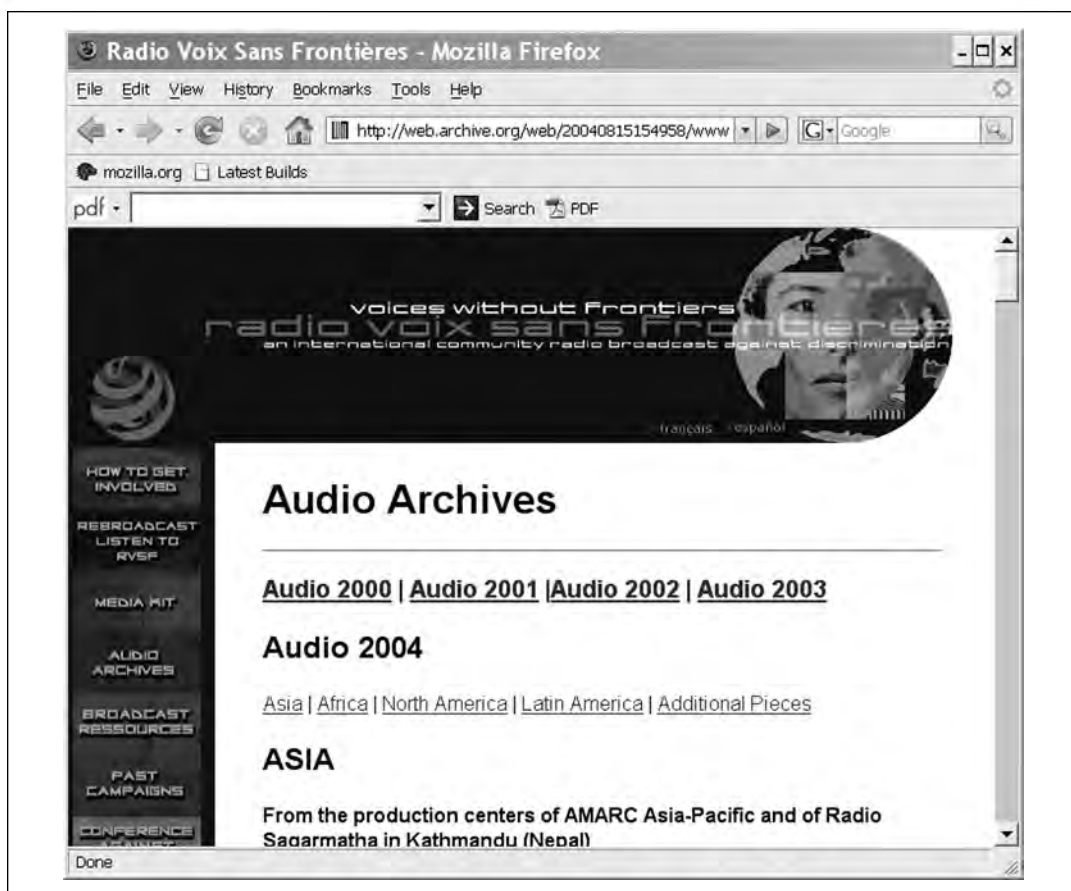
Radio Voix Sans Frontières - Mozilla Firefox

File Edit View History Bookmarks Tools Help

http://web.archive.org/web/20040815154958/www

Google

mozilla.org Latest Builds

pdf

Search PDF

voices without frontiers
radio voix sans frontieres
an international community radio broadcast against discrimination

français español

HOW TO GET INVOLVED

REBROADCAST LISTEN TO RVSF

MEDIA KIT

AUDIO ARCHIVES

BROADCAST RESSOURCES

PAST CAMPAIGNS

CONFERENCE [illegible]

Audio Archives

Audio 2000 | Audio 2001 |Audio 2002 | Audio 2003

Audio 2004

Asia | Africa | North America | Latin America | Additional Pieces

ASIA

From the production centers of AMARC Asia-Pacific and of Radio Sagarmatha in Kathmandu (Nepal)

Done